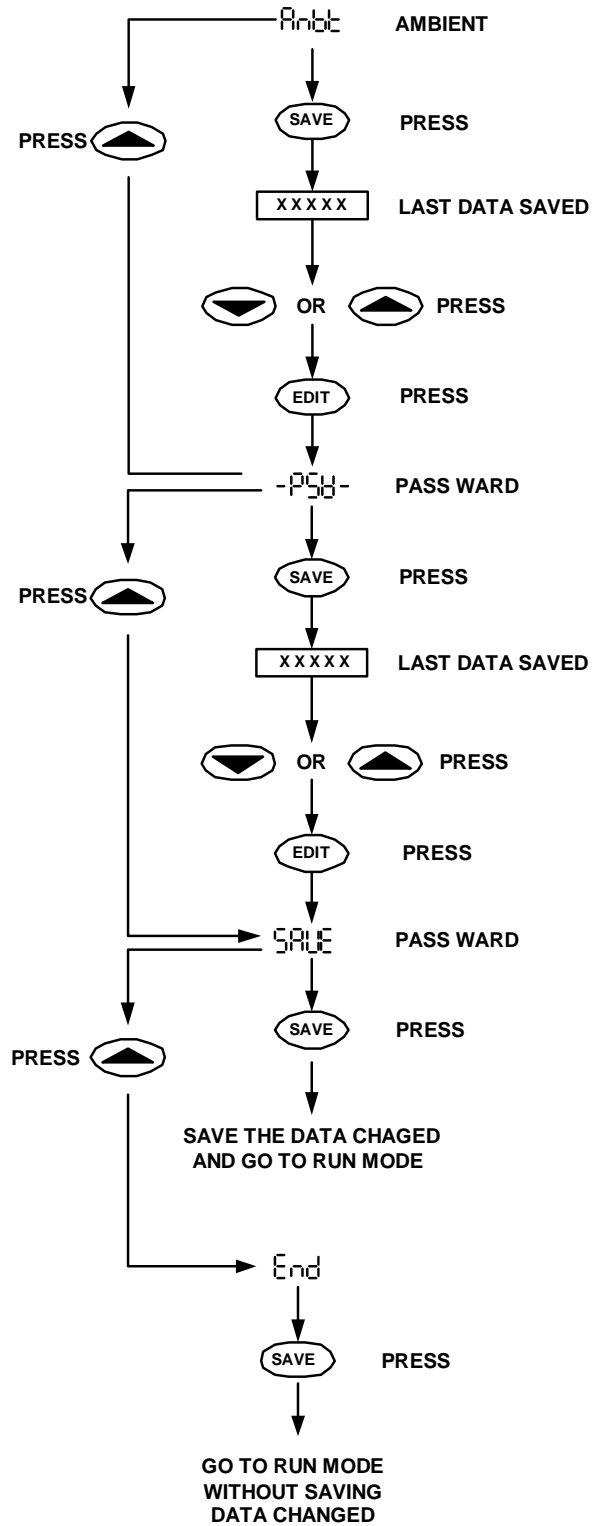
AnbE AMBIENT

PRESS

SAVE PRESS

XXXXX LAST DATA SAVED

OR PRESS

EDIT PRESS

-PSU- PASS WARD

PRESS

SAVE PRESS

XXXXX LAST DATA SAVED

OR PRESS

EDIT PRESS

SAUE PASS WARD

PRESS

SAVE PRESS

SAVE THE DATA CHAGED AND GO TO RUN MODE

End

SAVE PRESS

GO TO RUN MODE WITHOUT SAVING DATA CHANGED